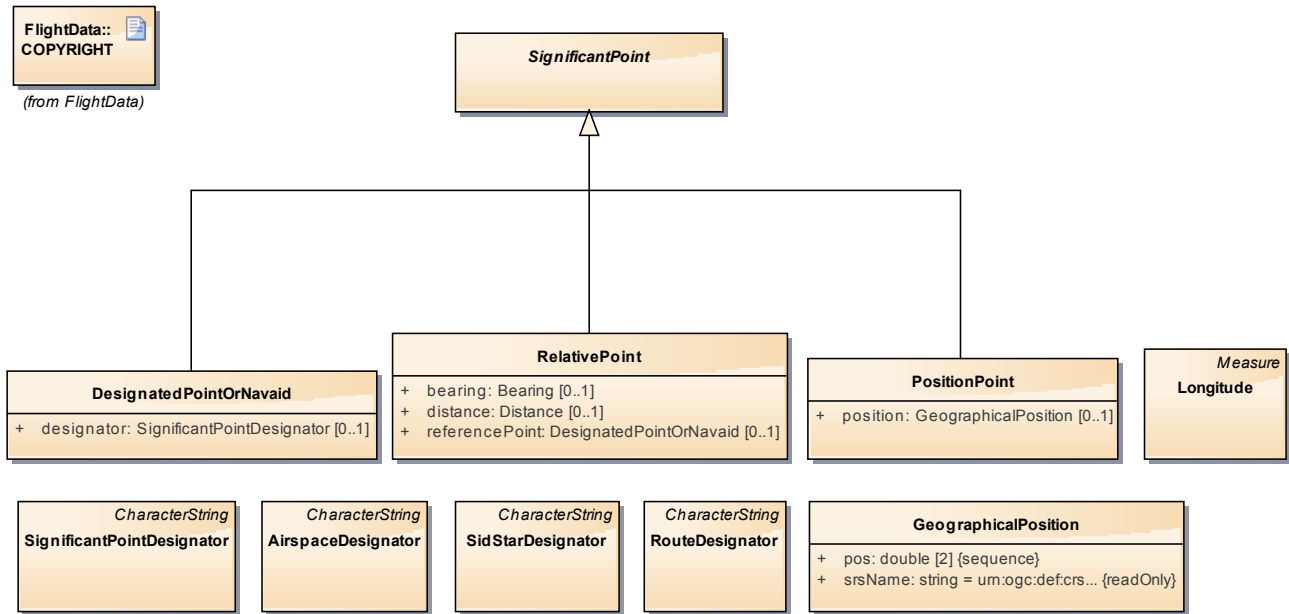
FlightData::
COPYRIGHT

(from FlightData)

SignificantPoint

DesignatedPointOrNavaid

+ designator: SignificantPointDesignator [0..1]

RelativePoint

+ bearing: Bearing [0..1]
+ distance: Distance [0..1]
+ referencePoint: DesignatedPointOrNavaid [0..1]

PositionPoint

+ position: GeographicalPosition [0..1]

Measure
Longitude

CharacterString
SignificantPointDesignator

CharacterString
AirspaceDesignator

CharacterString
SidStarDesignator

CharacterString
RouteDesignator

GeographicalPosition

+ pos: double [2] {sequence}
+ srsName: string = urn:ogc:def:crs... {readOnly}